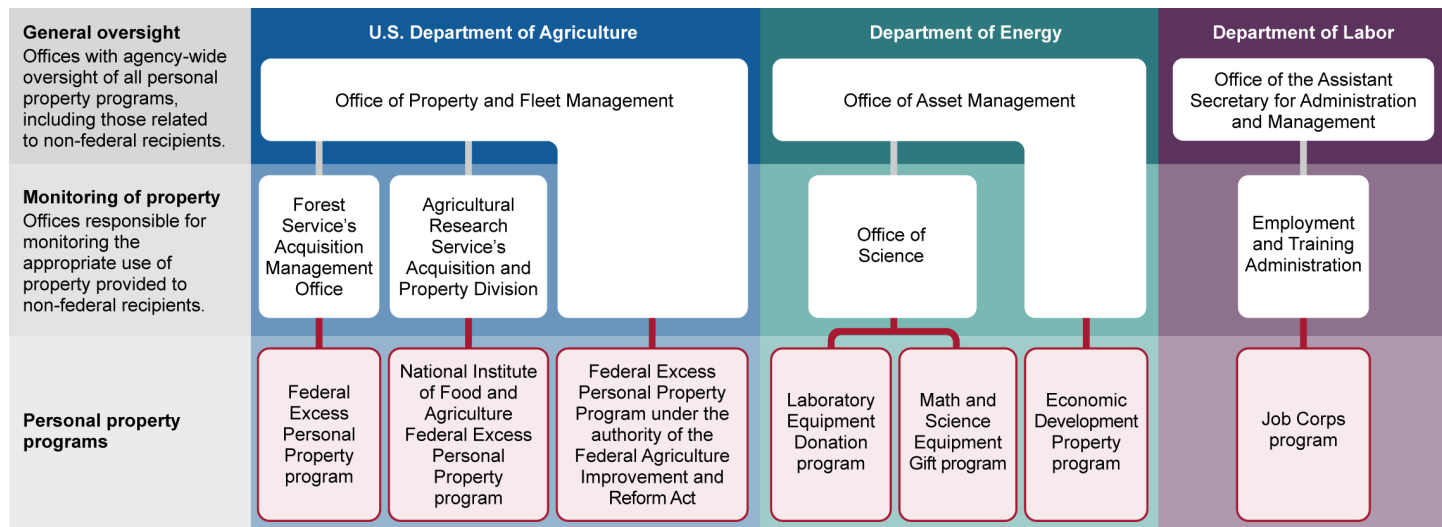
General oversight
Offices with agency-wide oversight of all personal property programs, including those related to non-federal recipients.

Monitoring of property
Offices responsible for monitoring the appropriate use of property provided to non-federal recipients.

Personal property programs

U.S. Department of Agriculture

Office of Property and Fleet Management

Forest Service's Acquisition Management Office

Agricultural Research Service's Acquisition and Property Division

Federal Excess Personal Property program

National Institute of Food and Agriculture Federal Excess Personal Property program

Federal Excess Personal Property Program under the authority of the Federal Agriculture Improvement and Reform Act

Department of Energy

Office of Asset Management

Office of Science

Laboratory Equipment Donation program

Math and Science Equipment Gift program

Economic Development Property program

Department of Labor

Office of the Assistant Secretary for Administration and Management

Employment and Training Administration

Job Corps program